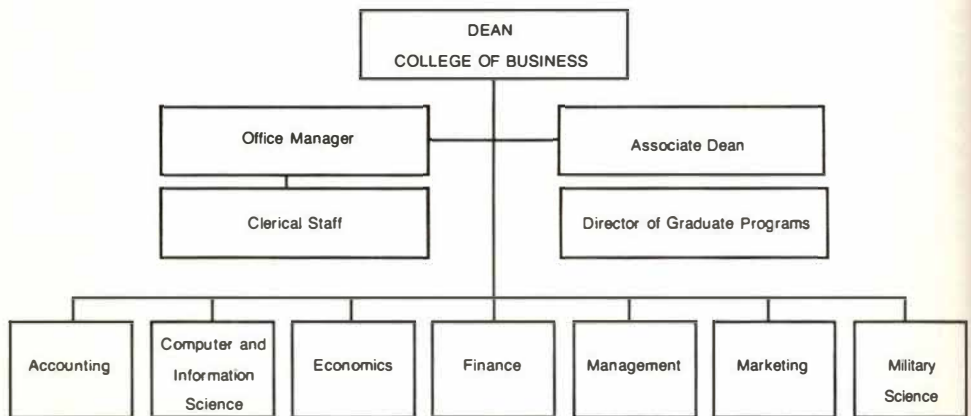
DEAN
COLLEGE OF BUSINESS

Office Manager

Associate Dean

Clerical Staff

Director of Graduate Programs

Accounting

Computer and Information Science

Economics

Finance

Management

Marketing

Military Science